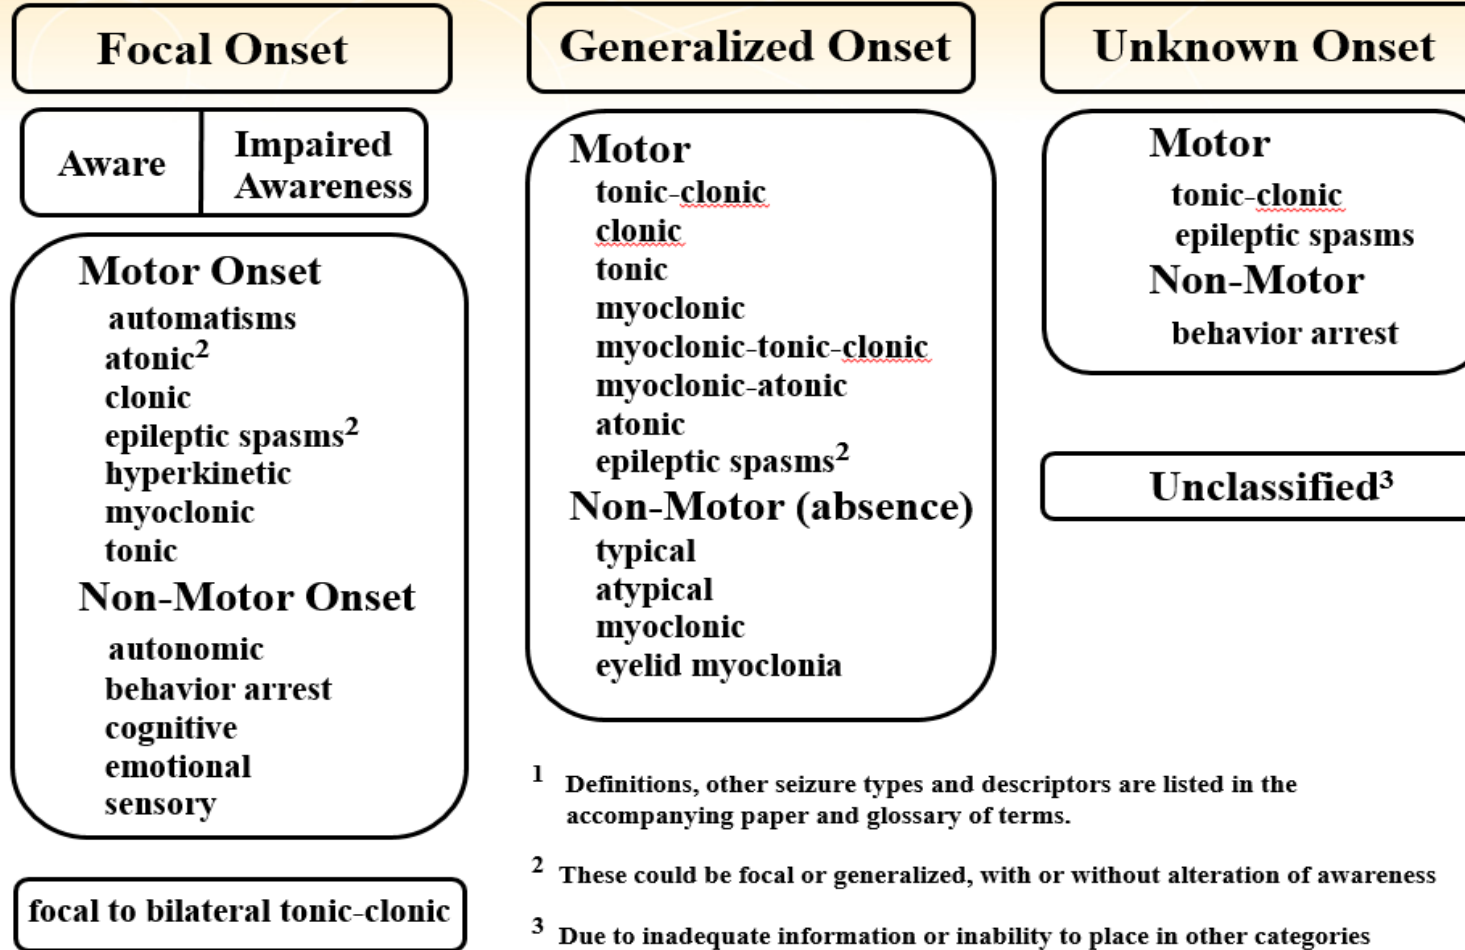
Focal Onset

Aware

Impaired Awareness

Motor Onset
automatisms
atonic$^2$
clonic
epileptic spasms$^2$
hyperkinetic
myoclonic
tonic

Non-Motor Onset
autonomic
behavior arrest
cognitive
emotional
sensory

focal to bilateral tonic-clonic

Generalized Onset

Motor
tonic-clonic
clonic
tonic
myoclonic
myoclonic-tonic-clonic
myoclonic-atonic
atonic
epileptic spasms$^2$

Non-Motor (absence)
typical
atypical
myoclonic
eyelid myoclonia

Unknown Onset

Motor
tonic-clonic
epileptic spasms

Non-Motor
behavior arrest

Unclassified$^3$

$^1$ Definitions, other seizure types and descriptors are listed in the accompanying paper and glossary of terms.

$^2$ These could be focal or generalized, with or without alteration of awareness

$^3$ Due to inadequate information or inability to place in other categories